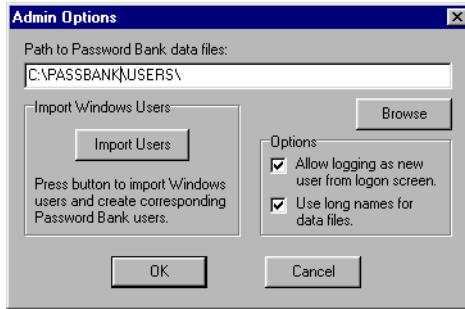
Admin Options

Path to Password Bank data files:

C:\PASSBANK\USERS\

Import Windows Users

Import Users

Press button to import Windows users and create corresponding Password Bank users.

Browse

Options

Allow logging as new user from logon screen.

Use long names for data files.

OK

Cancel